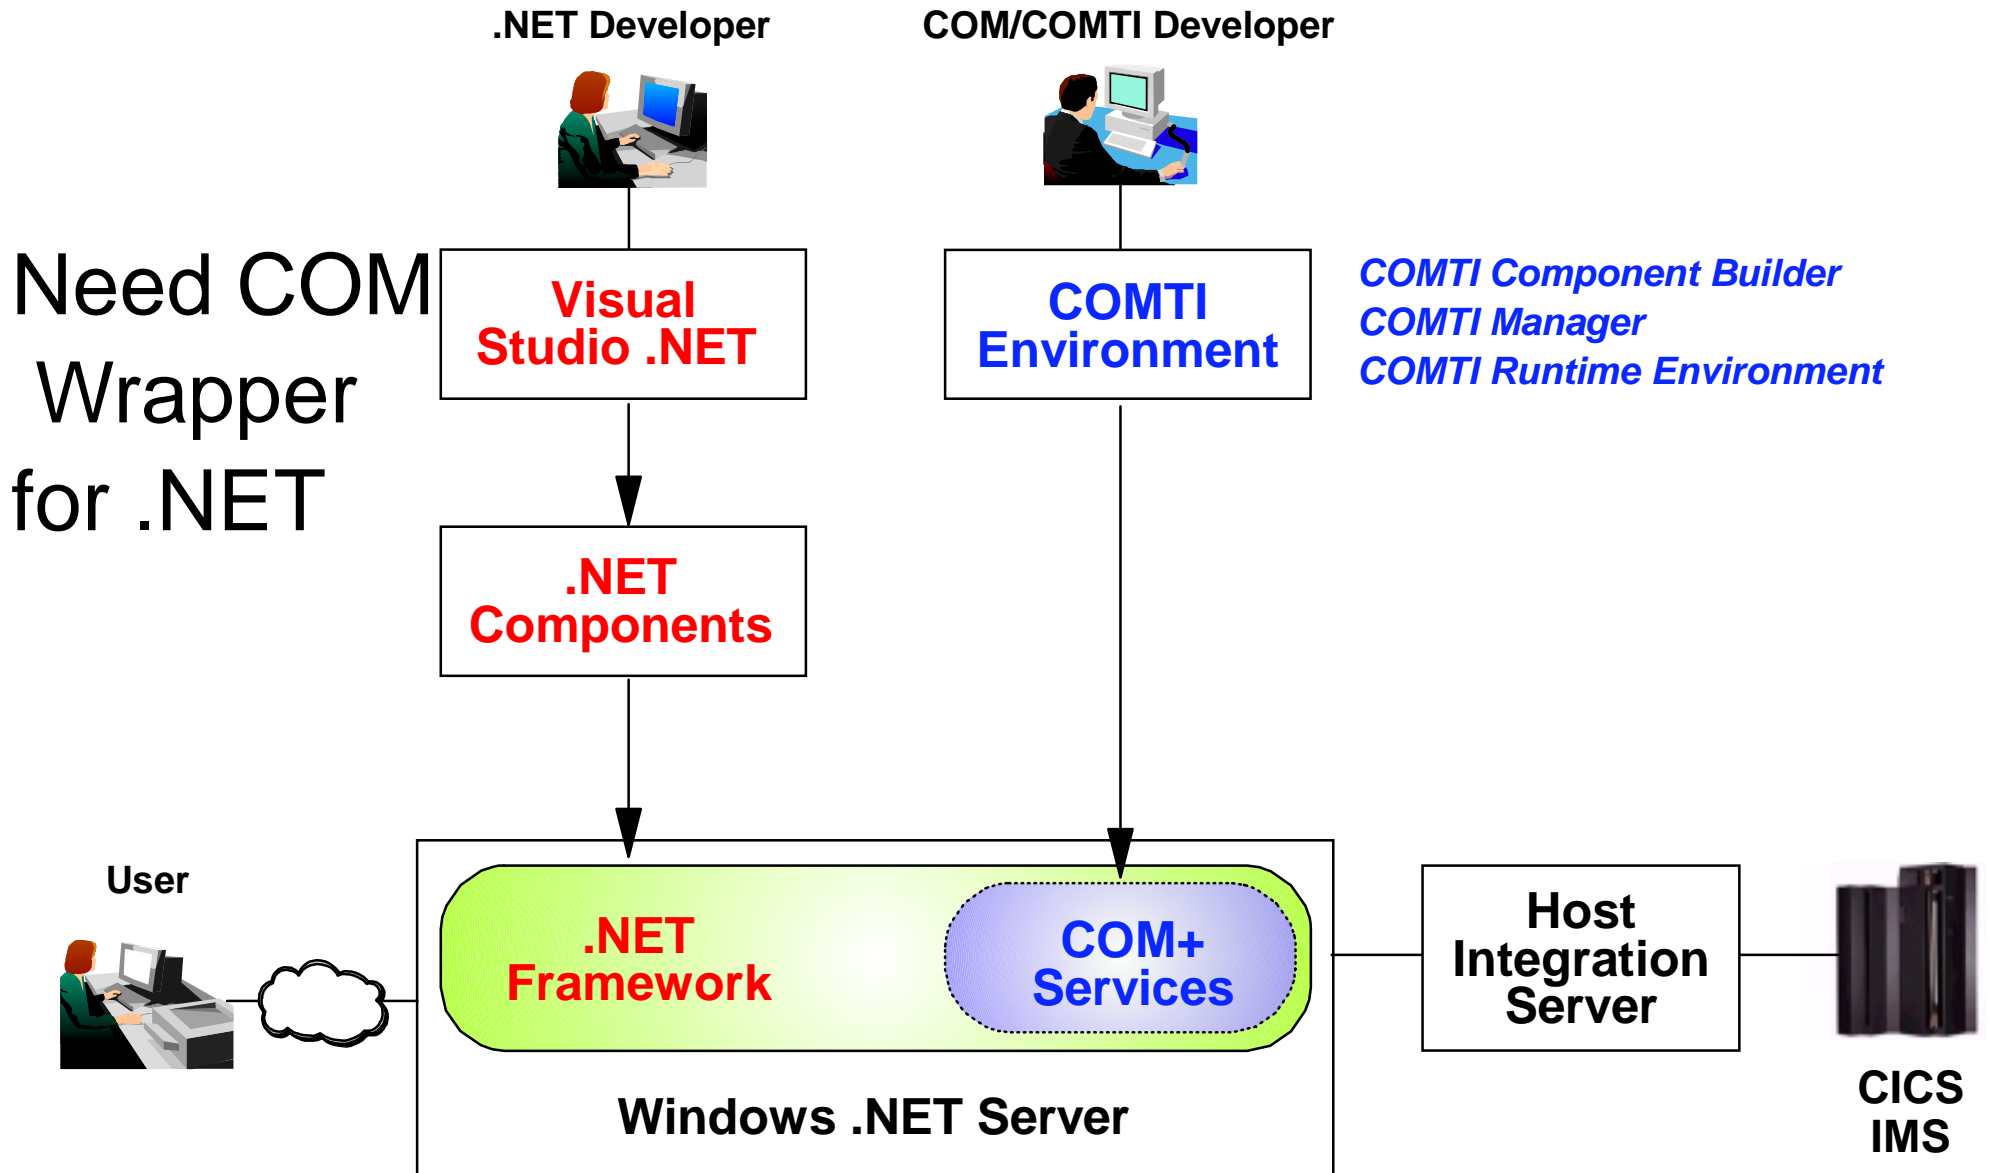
.NET Developer

COM/COMTI Developer

Need COM Wrapper for .NET

Visual Studio .NET

COMTI Environment

COMTI Component Builder
COMTI Manager
COMTI Runtime Environment

.NET Components

User

.NET Framework

COM+ Services

Windows .NET Server

Host Integration Server

CICS
IMS